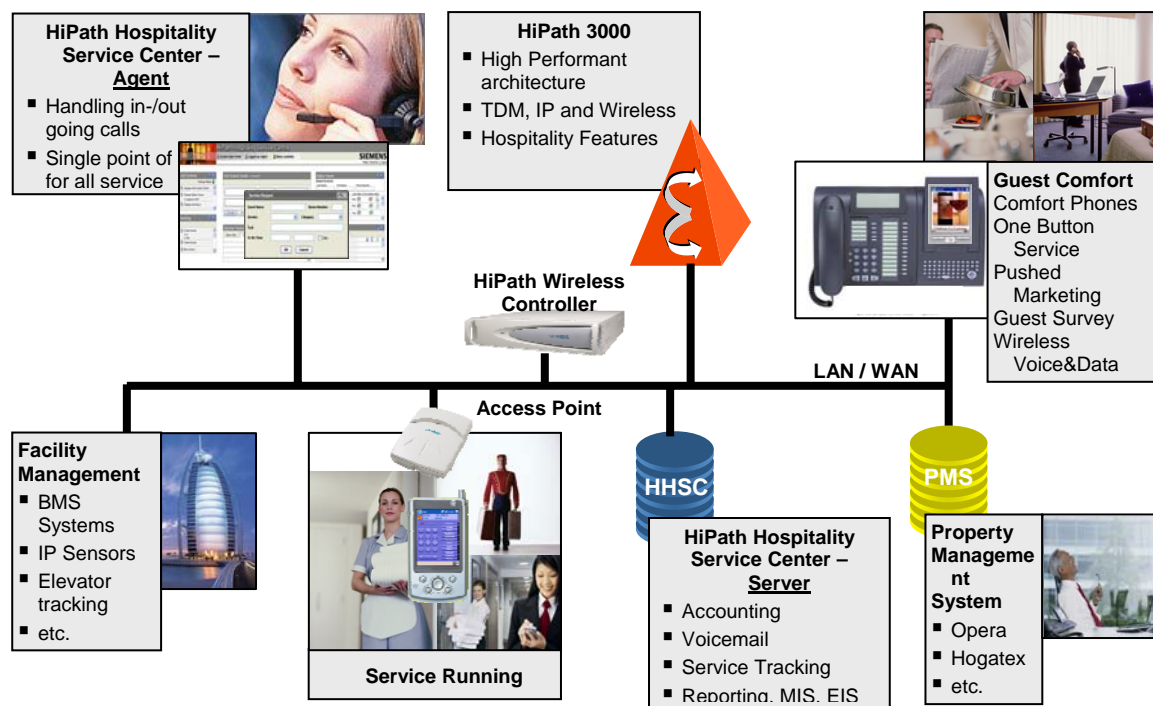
HiPath Hospitality Service Center – Agent
- Handling in-/out going calls
- Single point of for all service

SIEMENS

HiPath 3000
- High Performant architecture
- TDM, IP and Wireless
- Hospitality Features

Guest Comfort
Comfort Phones
One Button Service
Pushed Marketing
Guest Survey
Wireless Voice&Data

HiPath Wireless Controller

LAN / WAN

Access Point

Facility Management
- BMS Systems
- IP Sensors
- Elevator tracking
- etc.

Service Running

HHSC

HiPath Hospitality Service Center – Server
- Accounting
- Voicemail
- Service Tracking
- Reporting, MIS, EIS

PMS

Property Manageme nt System
- Opera
- Hogatex
- etc.